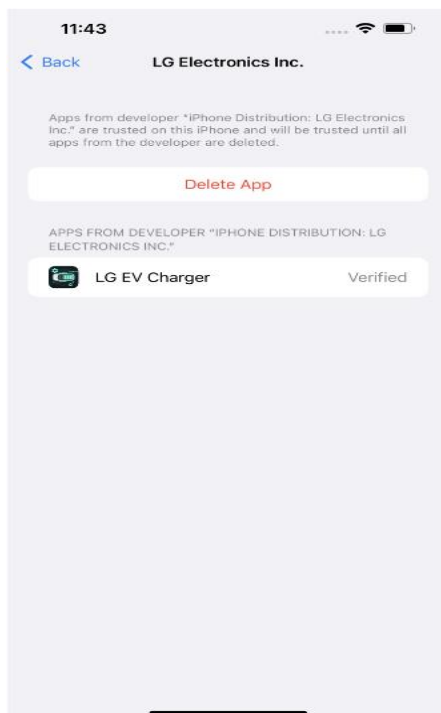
11:43

Back

LG Electronics Inc.

Apps from developer "iPhone Distribution: LG Electronics Inc." are trusted on this iPhone and will be trusted until all apps from the developer are deleted.

Delete App

APPS FROM DEVELOPER "IPHONE DISTRIBUTION: LG ELECTRONICS INC."

LG EV Charger

Verified